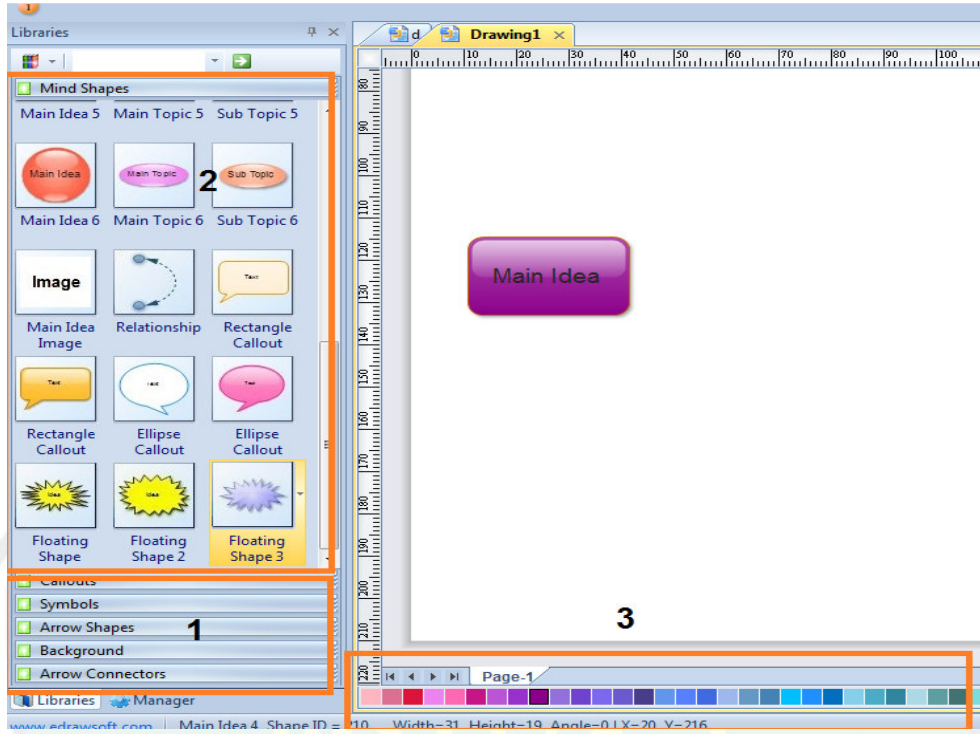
Libraries

Mind Shapes

Main Idea 5 Main Topic 5 Sub Topic 5

Main Idea
Main Topic
Sub Topic

2

Main Idea 6 Main Topic 6 Sub Topic 6

Image

Text

Main Idea Image Relationship Rectangle Callout

Text
text
Text

Rectangle Callout Ellipse Callout Ellipse Callout

Idea
Idea

Floating Shape Floating Shape 2 Floating Shape 3

Callouts

Symbols

Arrow Shapes

1

Background

Arrow Connectors

Libraries Manager

d Drawing1

0 10 20 30 40 50 60 70 80 90 100

80 90 100 110 120 130 140 150 160 170 180 190 200 210 220

Main Idea

3

Page-1

www.edrawsoft.com Main Idea 4 Shape ID = 210 Width=31 Height=19 Angle=0 X=20 Y=216